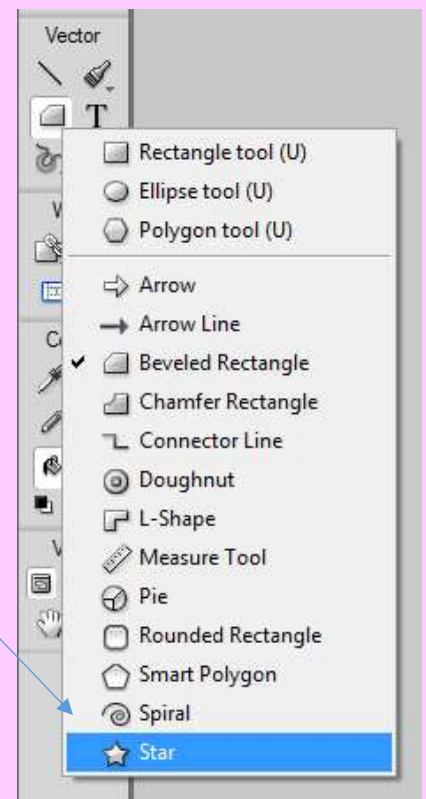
Vector

T

W

C

V

Rectangle tool (U)
Ellipse tool (U)
Polygon tool (U)

Arrow
Arrow Line
✔ Beveled Rectangle
Chamfer Rectangle
Connector Line
Doughnut
L-Shape
Measure Tool
Pie
Rounded Rectangle
Smart Polygon
Spiral
Star